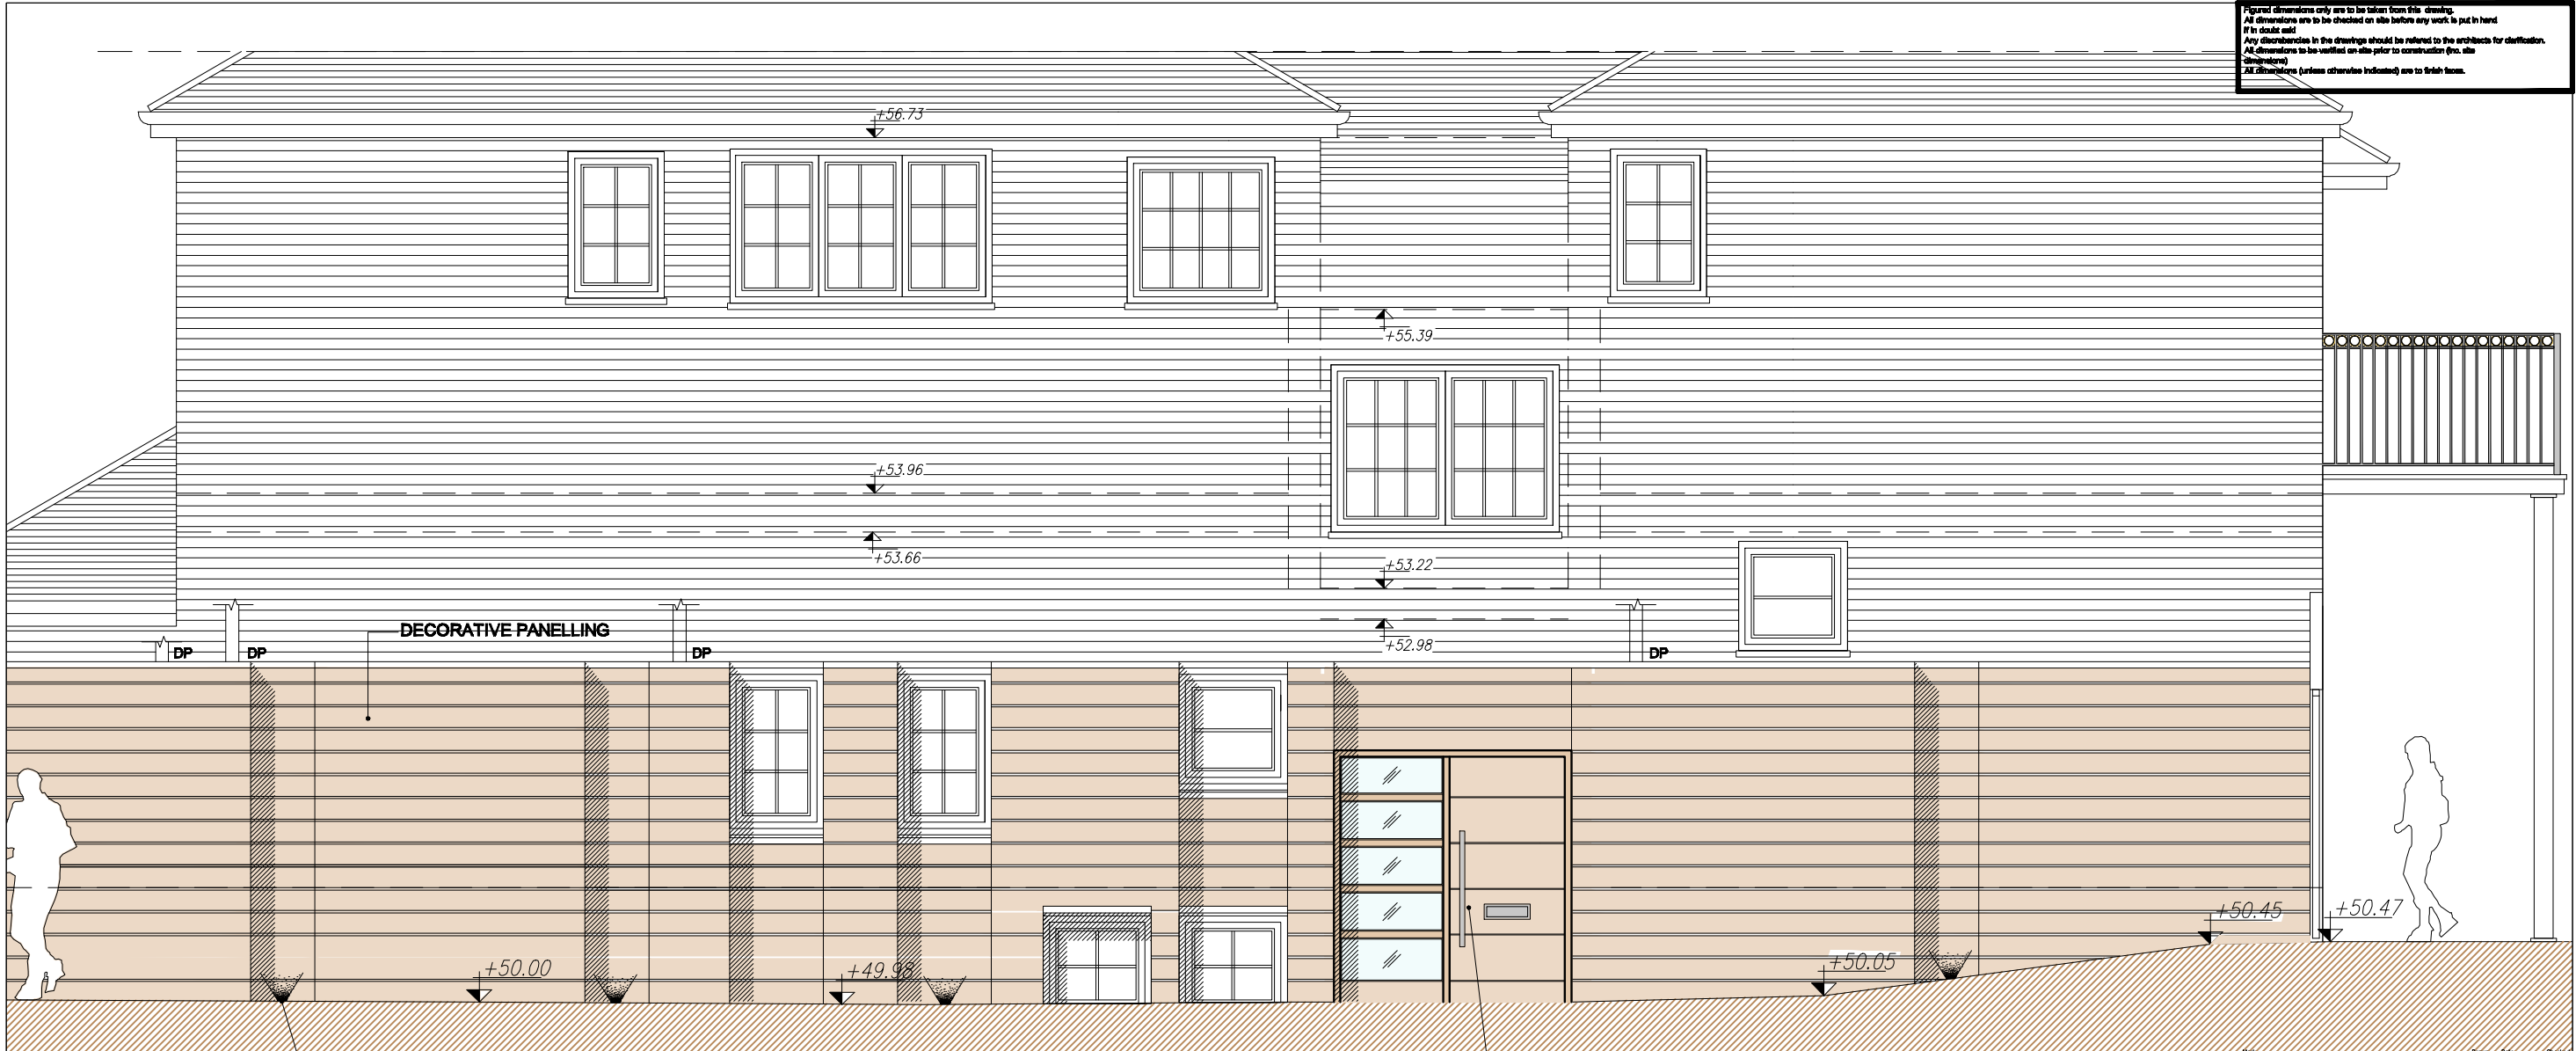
Figured dimensions only are to be taken from this drawing.
All dimensions are to be checked on site before any work is put in hand
If in doubt ask
Any discrepancies in the drawings should be referred to the architects for clarification.
All dimensions to be verified on site prior to construction (inc. site dimensions)
All dimensions (unless otherwise indicated) are to finish faces.

+56.73

+55.39

+53.96

+53.66

+53.22

+52.98

DECORATIVE PANELLING

DP

DP

DP

DP

+50.00

+49.98

+50.05

+50.45

+50.47